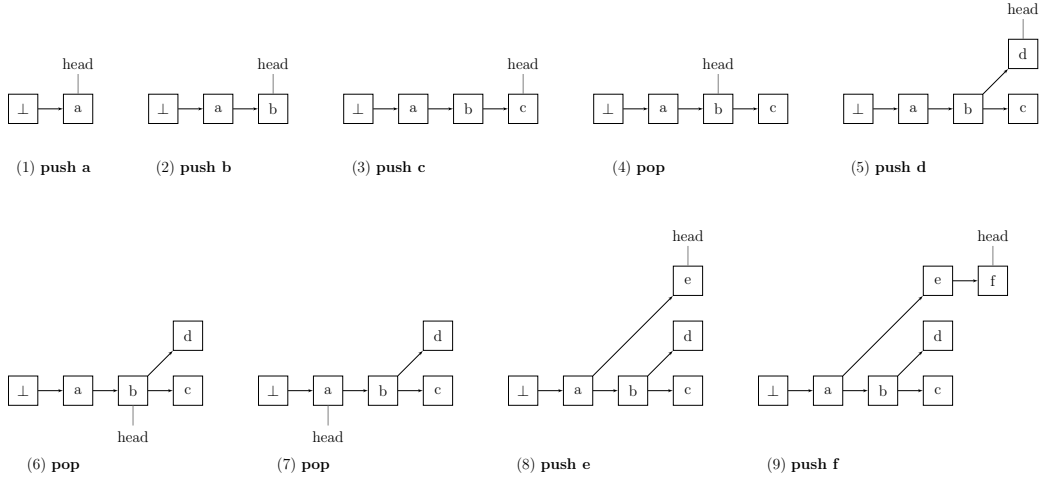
head
$\perp$ a
(1) **push a**

head
$\perp$ a b
(2) **push b**

head
$\perp$ a b c
(3) **push c**

head
$\perp$ a b c
(4) **pop**

head
d
$\perp$ a b c
(5) **push d**

d
$\perp$ a b c
head
(6) **pop**

d
$\perp$ a b c
head
(7) **pop**

head
e
d
$\perp$ a b c
(8) **push e**

head
e f
d
$\perp$ a b c
(9) **push f**